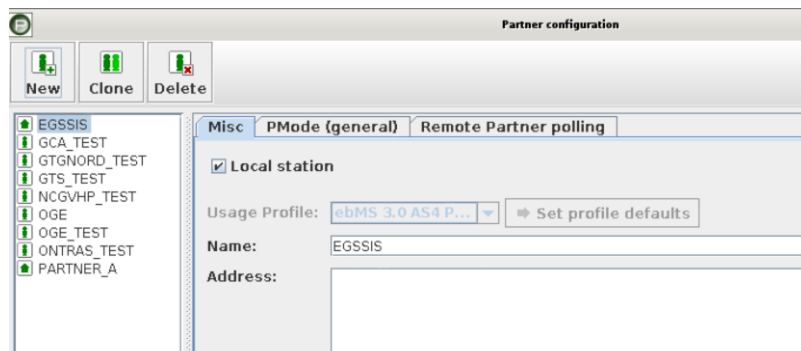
Partner configuration

New Clone Delete

EGSSIS
GCA_TEST
GTGNORD_TEST
GTS_TEST
NCGVHP_TEST
OGE
OGE_TEST
ONTRAS_TEST
PARTNER_A

Misc PMode (general) Remote Partner polling

Local station

Usage Profile: ebMS 3.0 AS4 P... ⇒ Set profile defaults

Name: EGSSIS

Address: